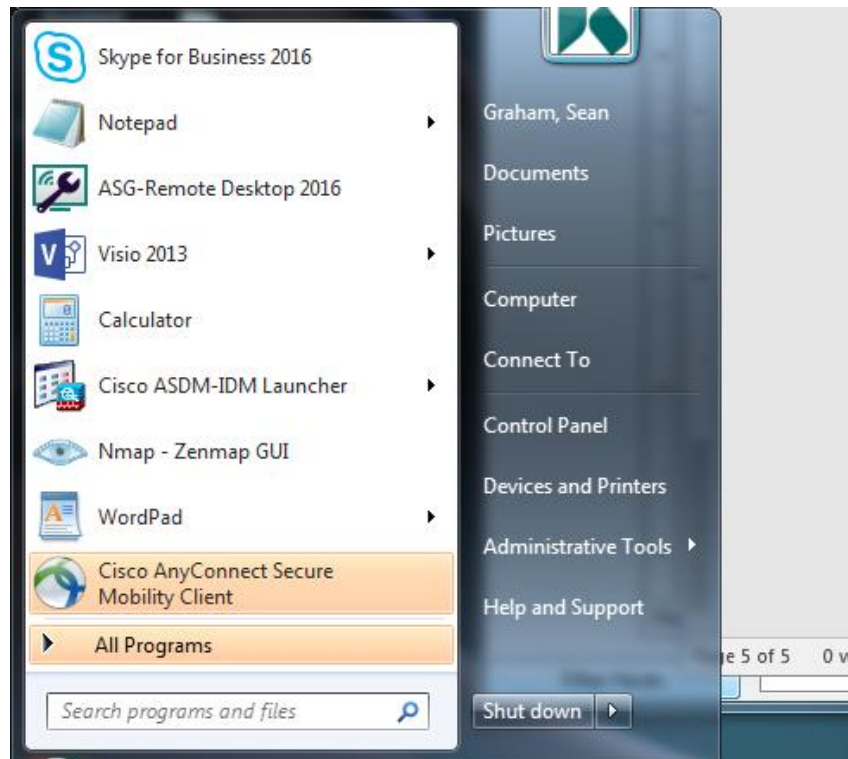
Skype for Business 2016
Notepad
ASG-Remote Desktop 2016
Visio 2013
Calculator
Cisco ASDM-IDM Launcher
Nmap - Zenmap GUI
WordPad
Cisco AnyConnect Secure Mobility Client
All Programs
Search programs and files

Graham, Sean
Documents
Pictures
Computer
Connect To
Control Panel
Devices and Printers
Administrative Tools
Help and Support
Shut down

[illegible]e 5 of 5 0 v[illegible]